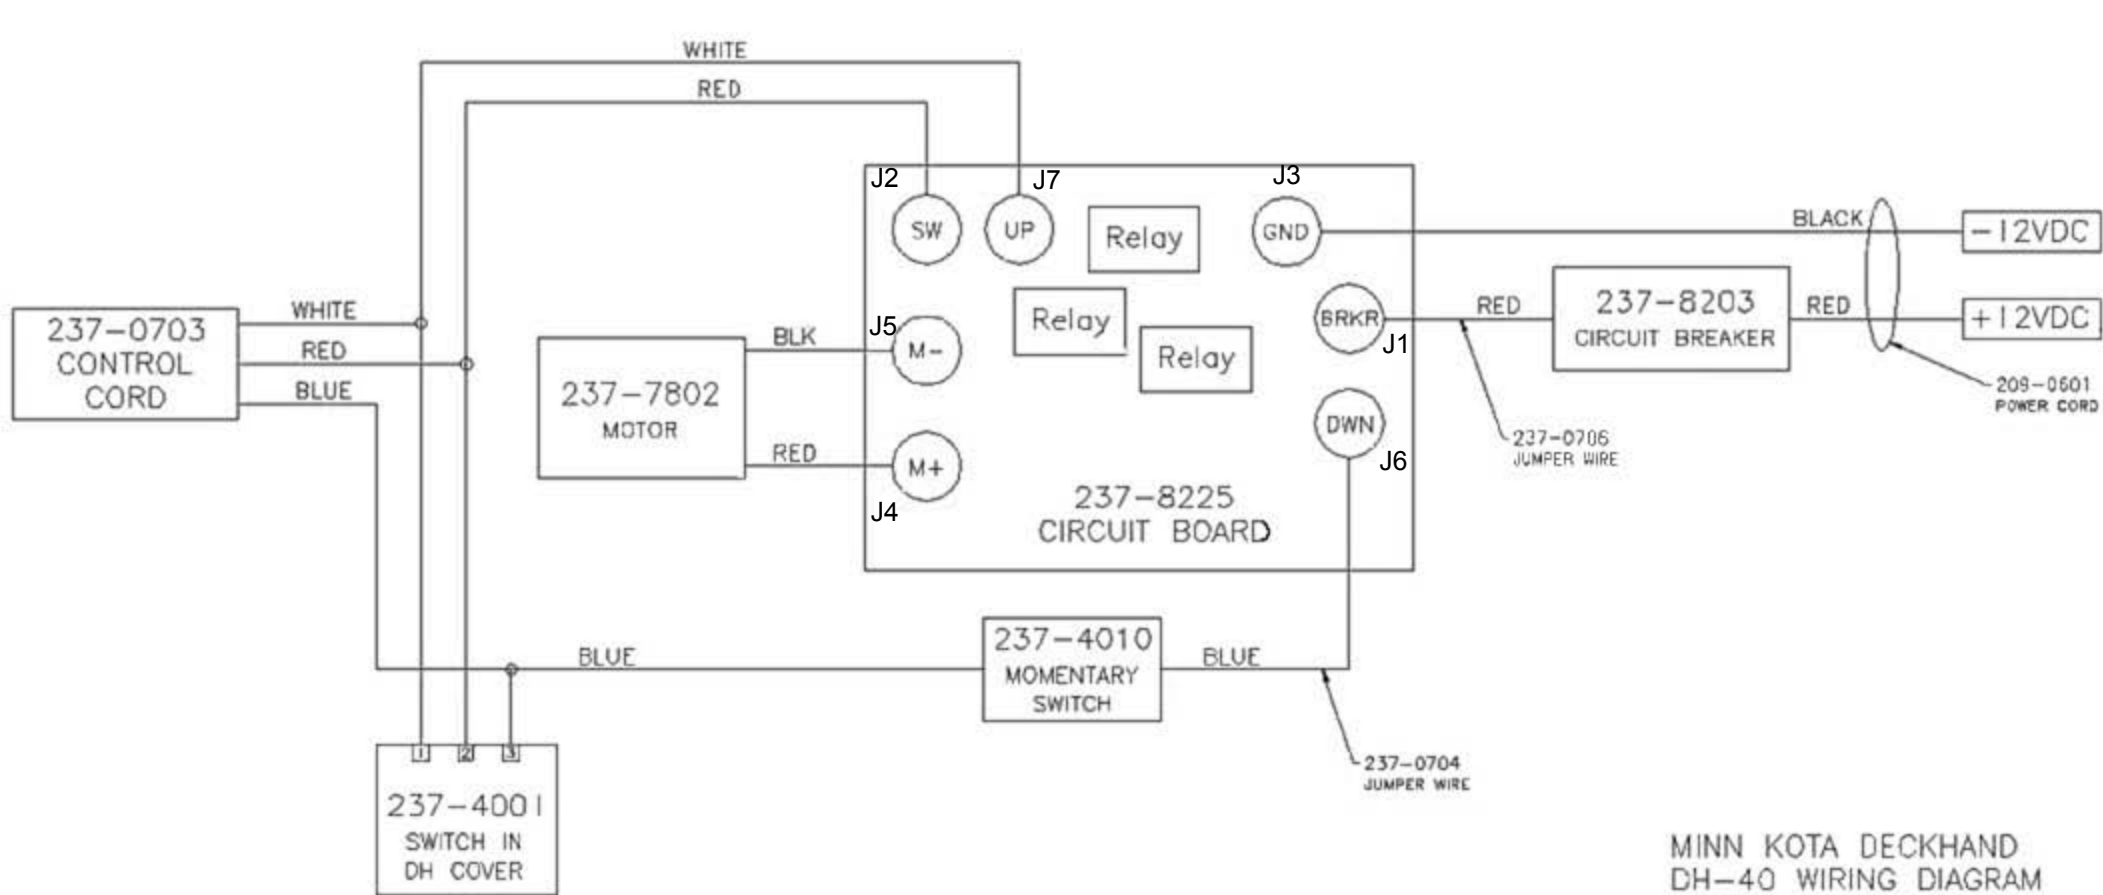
WHITE

RED

J2 J7 J3

SW UP Relay GND

BLACK

−12VDC

237−0703
CONTROL
CORD

WHITE

RED

BLUE

J5

BLK

M−

Relay

Relay

BRKR

J1

RED

237−8203
CIRCUIT BREAKER

RED

+12VDC

237−7802
MOTOR

RED

M+

J4

DWN

J6

237−0706
JUMPER WIRE

209−0601
POWER CORD

237−8225
CIRCUIT BOARD

BLUE

237−4010
MOMENTARY
SWITCH

BLUE

1 2 3

237−4001
SWITCH IN
DH COVER

237−0704
JUMPER WIRE

MINN KOTA DECKHAND
DH−40 WIRING DIAGRAM